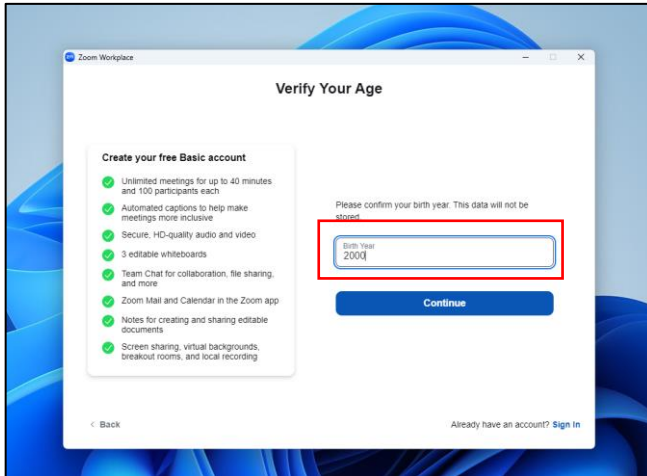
Zoom Workplace

Verify Your Age

Create your free Basic account

Unlimited meetings for up to 40 minutes and 100 participants each

Automated captions to help make meetings more inclusive

Secure, HD-quality audio and video

3 editable whiteboards

Team Chat for collaboration, file sharing, and more

Zoom Mail and Calendar in the Zoom app

Notes for creating and sharing editable documents

Screen sharing, virtual backgrounds, breakout rooms, and local recording

Please confirm your birth year. This data will not be stored.

Birth Year
2000

Continue

< Back

Already have an account? Sign In